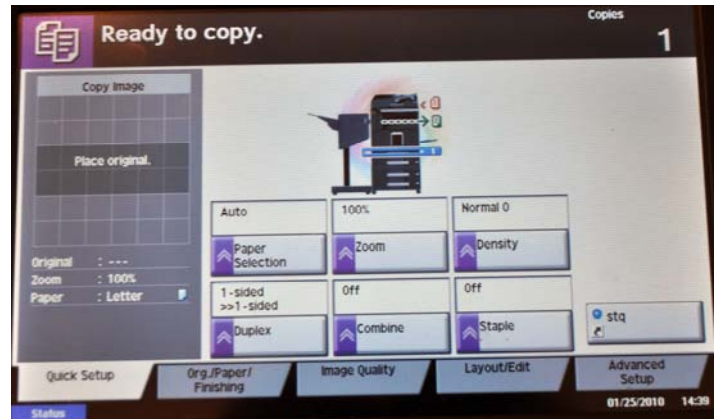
Ready to copy.

Copies
1

Copy Image

Place original.

Original : ---
Zoom : 100%
Paper : Letter

Auto
Paper Selection

100%
Zoom

Normal 0
Density

1-sided >>1-sided
Duplex

Off
Combine

Off
Staple

stq

Quick Setup
Org./Paper/ Finishing
Image Quality
Layout/Edit
Advanced Setup

Status
01/25/2010 14:39